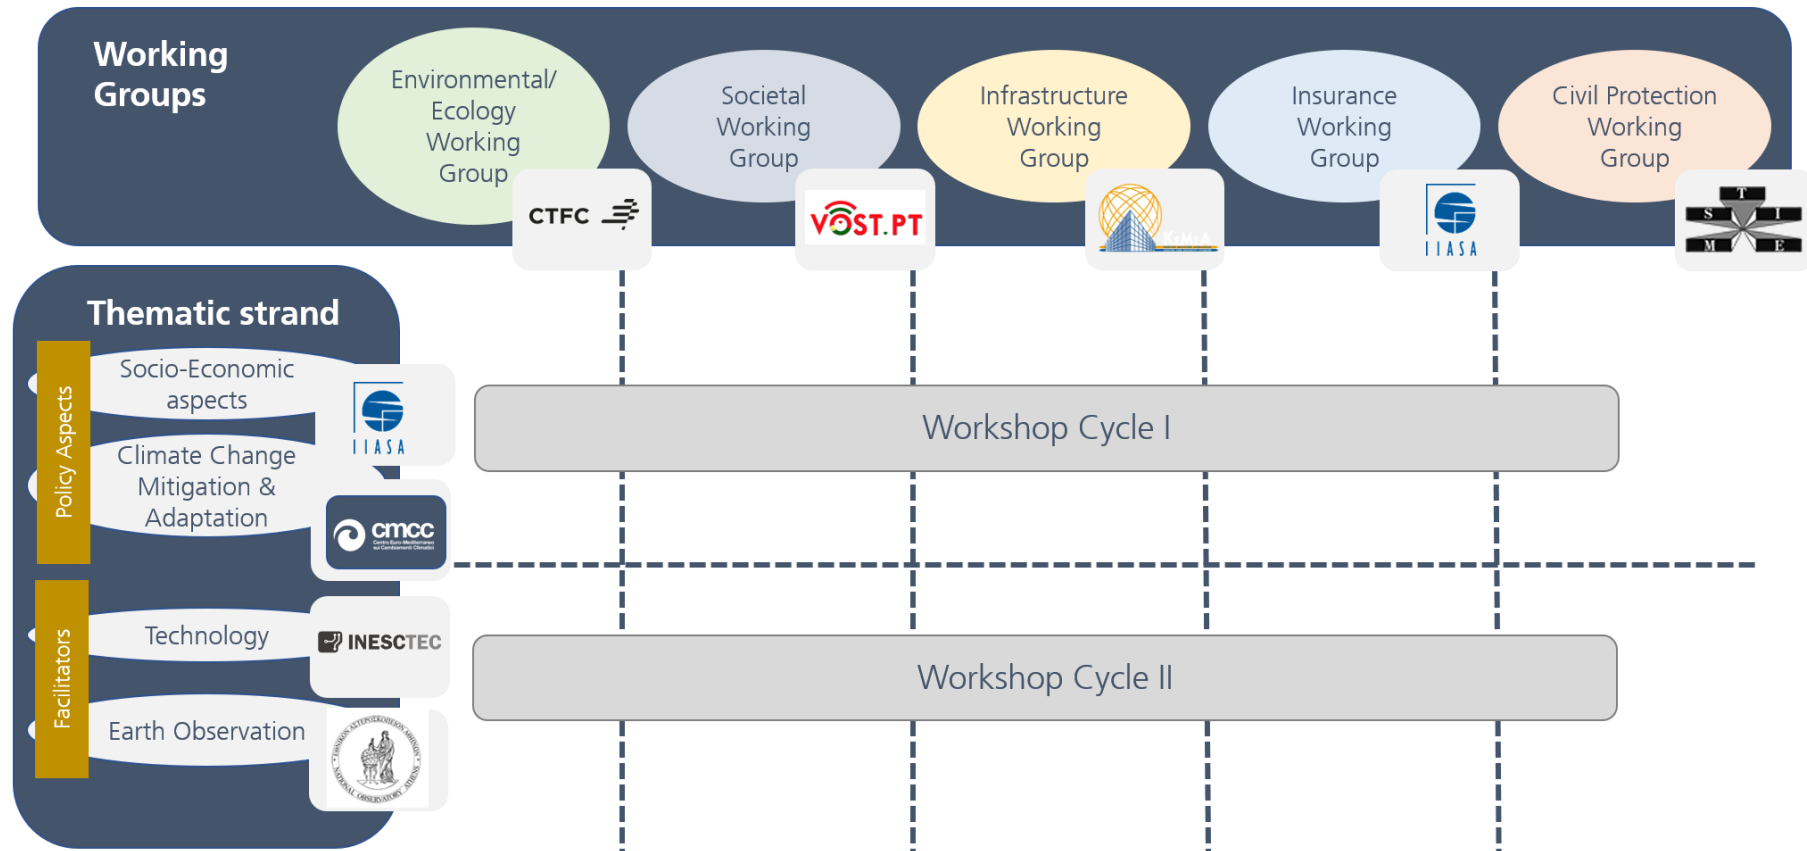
Working Groups

Environmental/ Ecology Working Group

Societal Working Group

Infrastructure Working Group

Insurance Working Group

Civil Protection Working Group

CTFC

VOST.PT

IIASA

T S I M E

Thematic strand

Policy Aspects

Socio-Economic aspects

Climate Change Mitigation & Adaptation

Facilitators

Technology

Earth Observation

IIASA

cmcc

INESCTEC

Workshop Cycle I

Workshop Cycle II